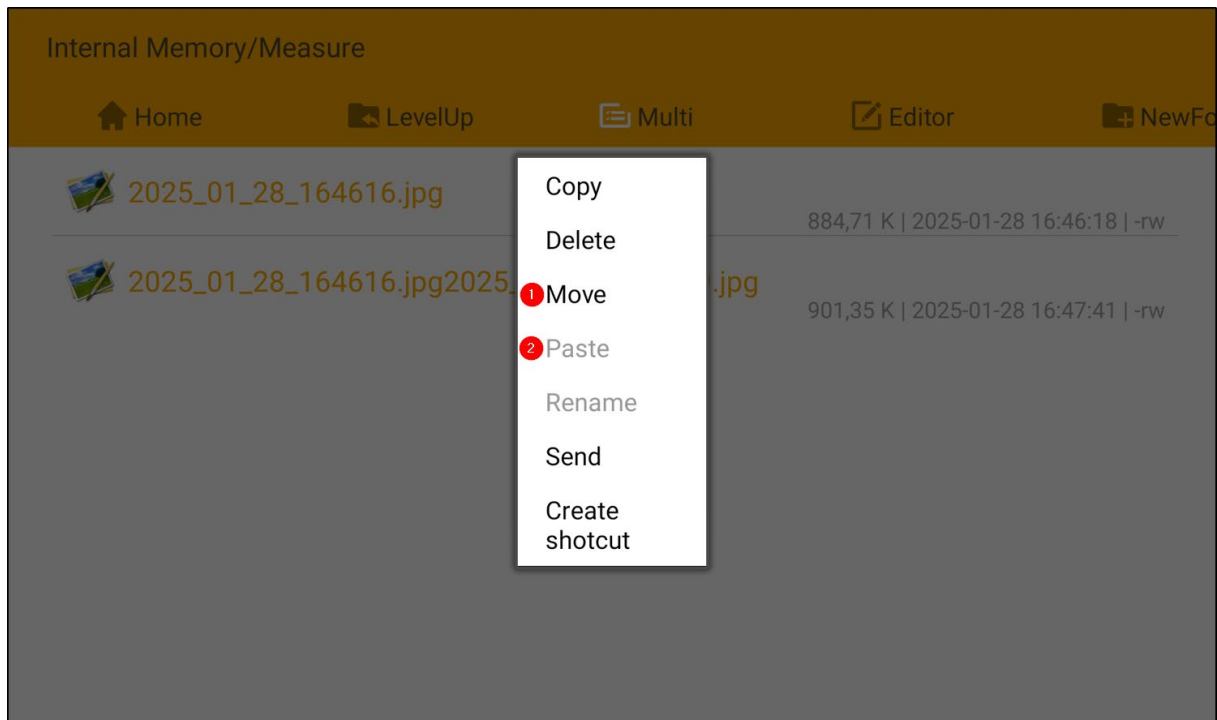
Internal Memory/Measure

Home LevelUp Multi Editor NewFo

2025_01_28_164616.jpg

884,71 K | 2025-01-28 16:46:18 | -rw

2025_01_28_164616.jpg2025_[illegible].jpg

901,35 K | 2025-01-28 16:47:41 | -rw

Copy

Delete

1 Move

2 Paste

Rename

Send

Create shotcut